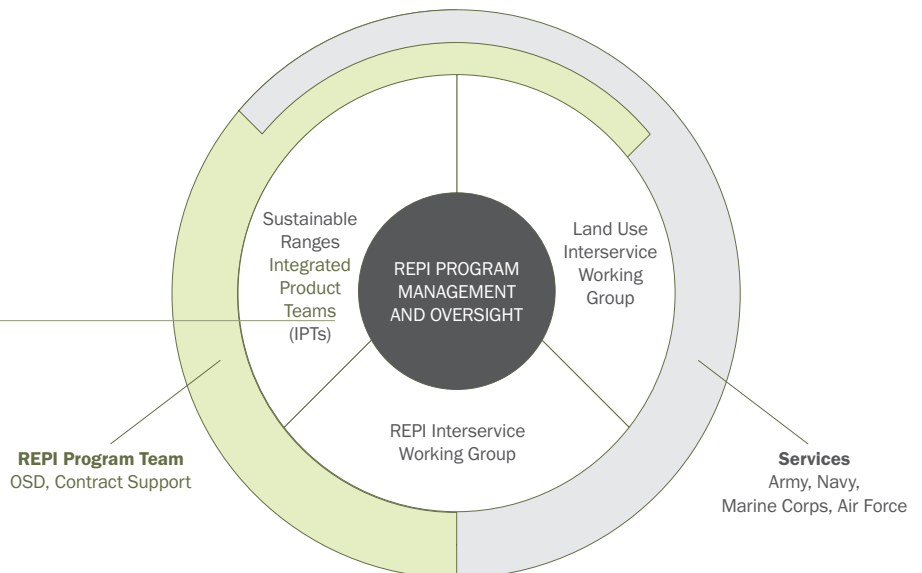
Sustainable Ranges Integrated Product Teams (IPTs)

REPI PROGRAM MANAGEMENT AND OVERSIGHT

Land Use Interservice Working Group

REPI Interservice Working Group

REPI Program Team
OSD, Contract Support

Services
Army, Navy, Marine Corps, Air Force